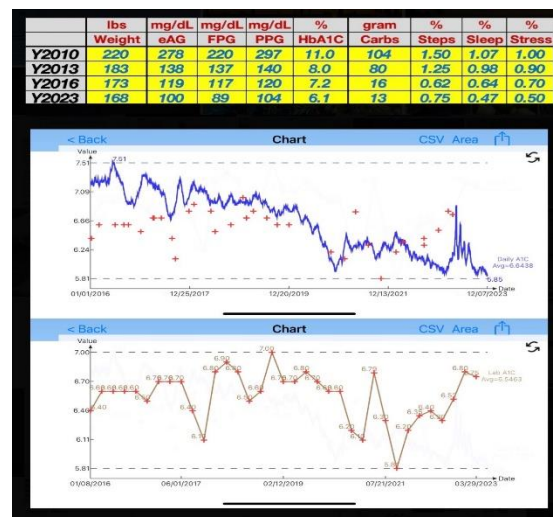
| | lbs | mg/dL | mg/dL | mg/dL | % | gram | % | % | % |
|---|---|---|---|---|---|---|---|---|---|
| | Weight | eAG | FPG | PPG | HbA1C | Carbs | Steps | Sleep | Stress |
| Y2010 | 220 | 278 | 220 | 297 | 11.0 | 104 | 1.50 | 1.07 | 1.00 |
| Y2013 | 183 | 138 | 137 | 140 | 8.0 | 80 | 1.25 | 0.98 | 0.90 |
| Y2016 | 173 | 119 | 117 | 120 | 7.2 | 16 | 0.62 | 0.64 | 0.70 |
| Y2023 | 168 | 100 | 89 | 104 | 6.1 | 13 | 0.75 | 0.47 | 0.50 |

< Back Chart CSV Area

Value
7.51
7.51
7.09
6.66
6.24
5.81
Daily A1C
Avg=6.6438
5.85
Date
01/01/2016 12/25/2017 12/20/2019 12/13/2021 12/07/2023

< Back Chart CSV Area

Value
7.00
6.70
6.40
6.11
5.81
7.00
6.88
6.80
6.40
Lab A1C
Avg=6.5463
Date
01/08/2016 06/01/2017 02/12/2019 07/21/2021 03/29/2023